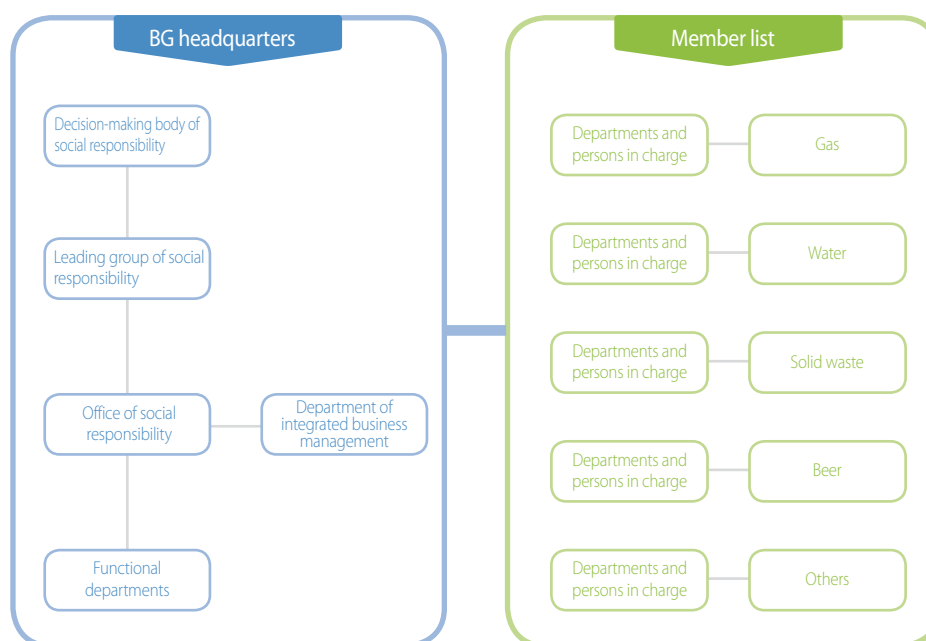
BG headquarters

Decision-making body of social responsibility

Leading group of social responsibility

Office of social responsibility

Department of integrated business management

Functional departments

Member list

Departments and persons in charge

Gas

Departments and persons in charge

Water

Departments and persons in charge

Solid waste

Departments and persons in charge

Beer

Departments and persons in charge

Others